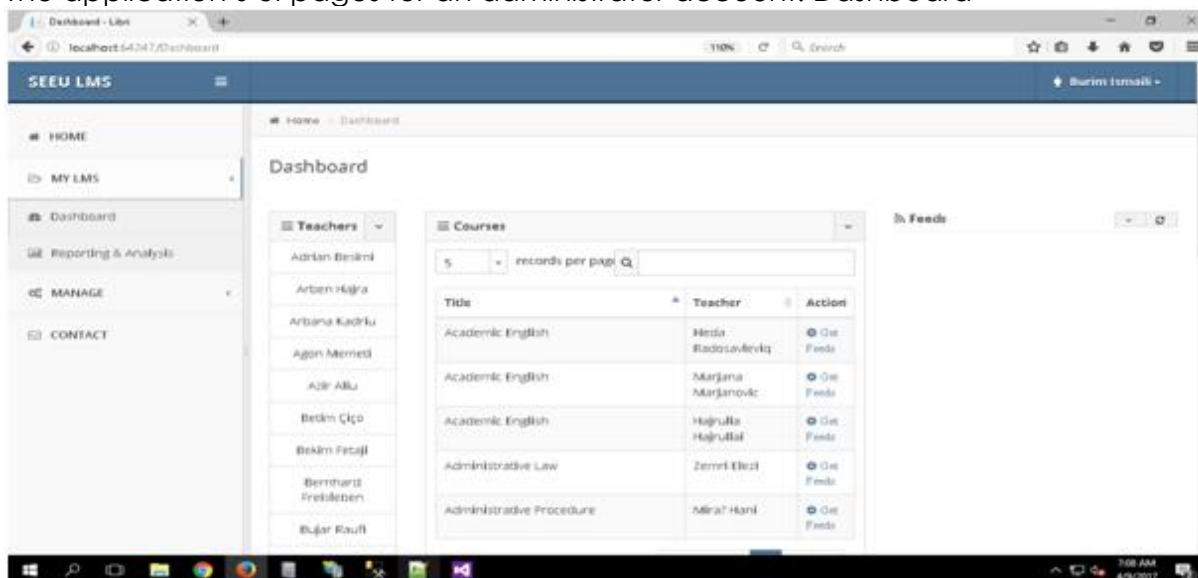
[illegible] application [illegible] of pages for an administrator account: Dashboard

Dashboard - Libri

localhost:54247/Dashboard

110% Search

SEEU LMS

Burim Ismaili

HOME

MY LMS

Dashboard

Reporting & Analysis

MANAGE

CONTACT

Home / Dashboard

Dashboard

Teachers

Adrian Besimi
Arben Hajra
Arbana Kadriu
Agon Memeti
Azir Aliu
Betim Çiço
Bekim Fetaji
Bernhard Freibleben
Bujar Raufi

Courses

5 records per page

| Title | Teacher | Action |
|---|---|---|
| Academic English | Meda Radosavleviq | Get Feeds |
| Academic English | Marijana Marjanovic | Get Feeds |
| Academic English | Hajrulla Hajrullai | Get Feeds |
| Administrative Law | Zemri Elezi | Get Feeds |
| Administrative Procedure | Mira? Hani | Get Feeds |

Feeds

7:08 AM
4/9/2017